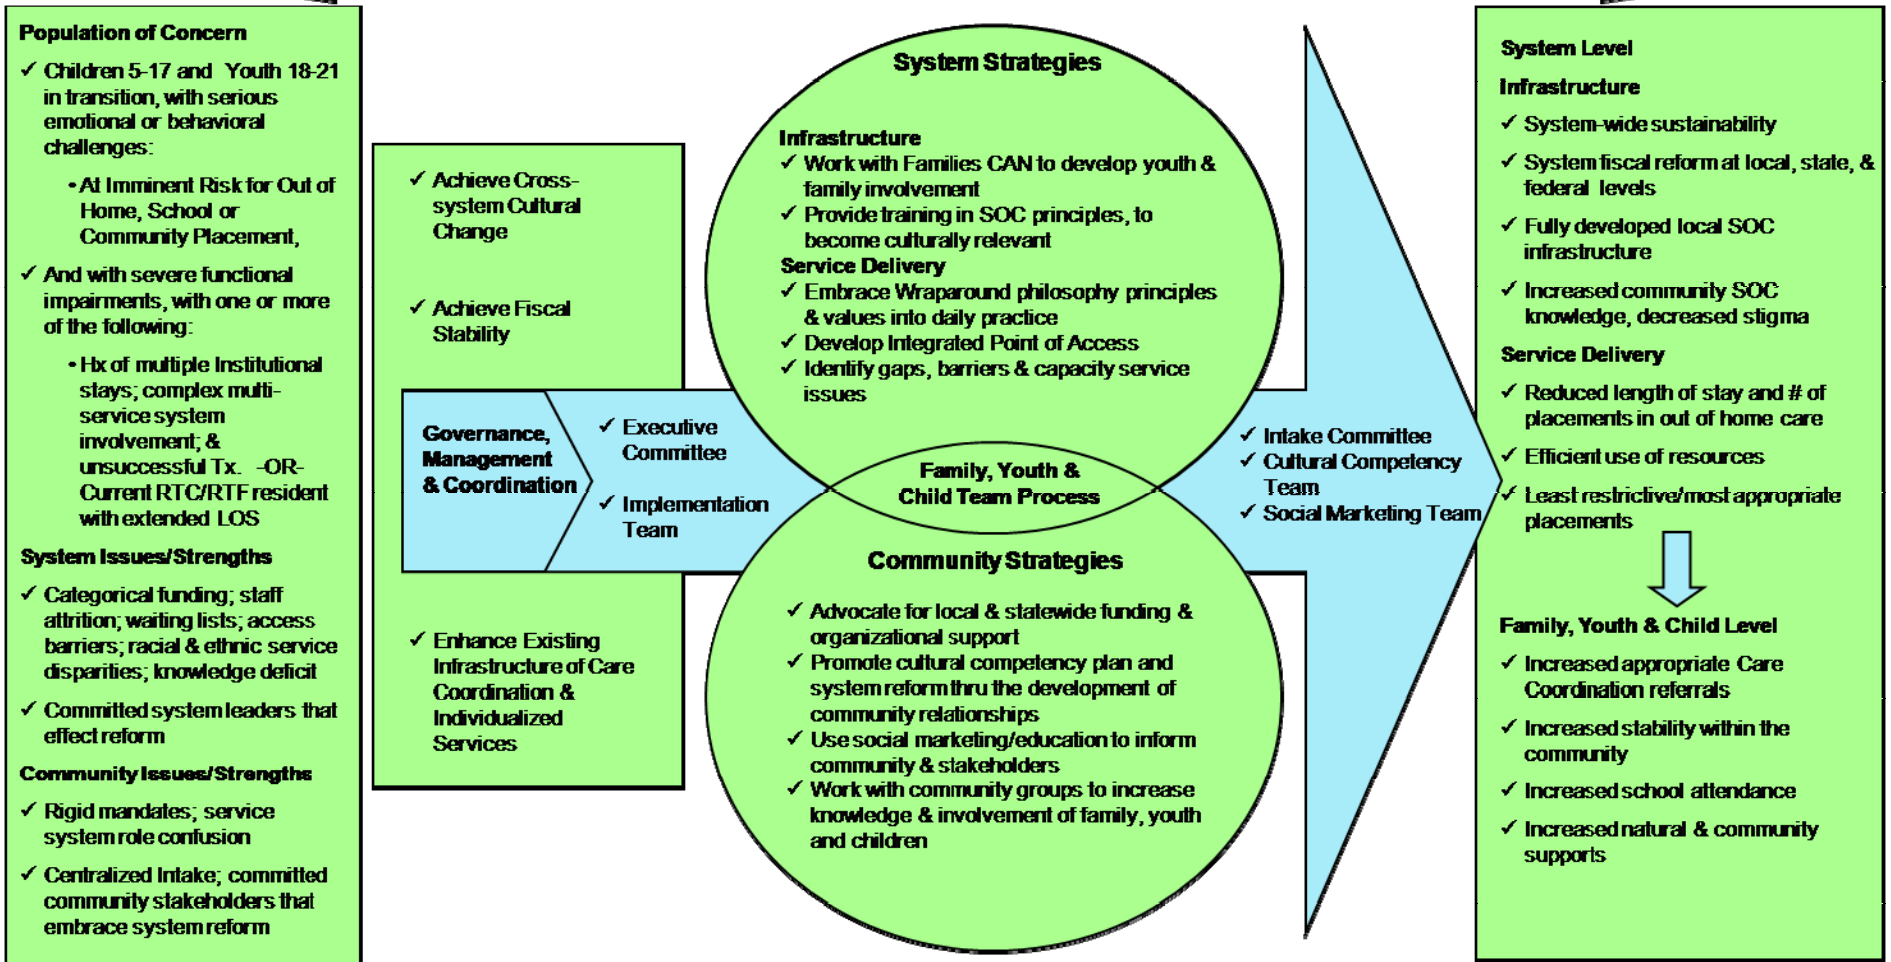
Population of Concern

✓ Children 5-17 and Youth 18-21 in transition, with serious emotional or behavioral challenges:

• At Imminent Risk for Out of Home, School or Community Placement,

✓ And with severe functional impairments, with one or more of the following:

• Hx of multiple Institutional stays; complex multi-service system involvement; & unsuccessful Tx. -OR- Current RTC/RTF resident with extended LOS

System Issues/Strengths

✓ Categorical funding; staff attrition; waiting lists; access barriers; racial & ethnic service disparities; knowledge deficit

✓ Committed system leaders that effect reform

Community Issues/Strengths

✓ Rigid mandates; service system role confusion

✓ Centralized Intake; committed community stakeholders that embrace system reform

✓ Achieve Cross-system Cultural Change

✓ Achieve Fiscal Stability

Governance, Management & Coordination

✓ Executive Committee

✓ Implementation Team

✓ Enhance Existing Infrastructure of Care Coordination & Individualized Services

System Strategies

Infrastructure
✓ Work with Families CAN to develop youth & family involvement
✓ Provide training in SOC principles, to become culturally relevant
Service Delivery
✓ Embrace Wraparound philosophy principles & values into daily practice
✓ Develop Integrated Point of Access
✓ Identify gaps, barriers & capacity service issues

Family, Youth & Child Team Process

Community Strategies

✓ Advocate for local & statewide funding & organizational support
✓ Promote cultural competency plan and system reform thru the development of community relationships
✓ Use social marketing/education to inform community & stakeholders
✓ Work with community groups to increase knowledge & involvement of family, youth and children

✓ Intake Committee
✓ Cultural Competency Team
✓ Social Marketing Team

System Level

Infrastructure

✓ System-wide sustainability

✓ System fiscal reform at local, state, & federal levels

✓ Fully developed local SOC infrastructure

✓ Increased community SOC knowledge, decreased stigma

Service Delivery

✓ Reduced length of stay and # of placements in out of home care

✓ Efficient use of resources

✓ Least restrictive/most appropriate placements

Family, Youth & Child Level

✓ Increased appropriate Care Coordination referrals

✓ Increased stability within the community

✓ Increased school attendance

✓ Increased natural & community supports